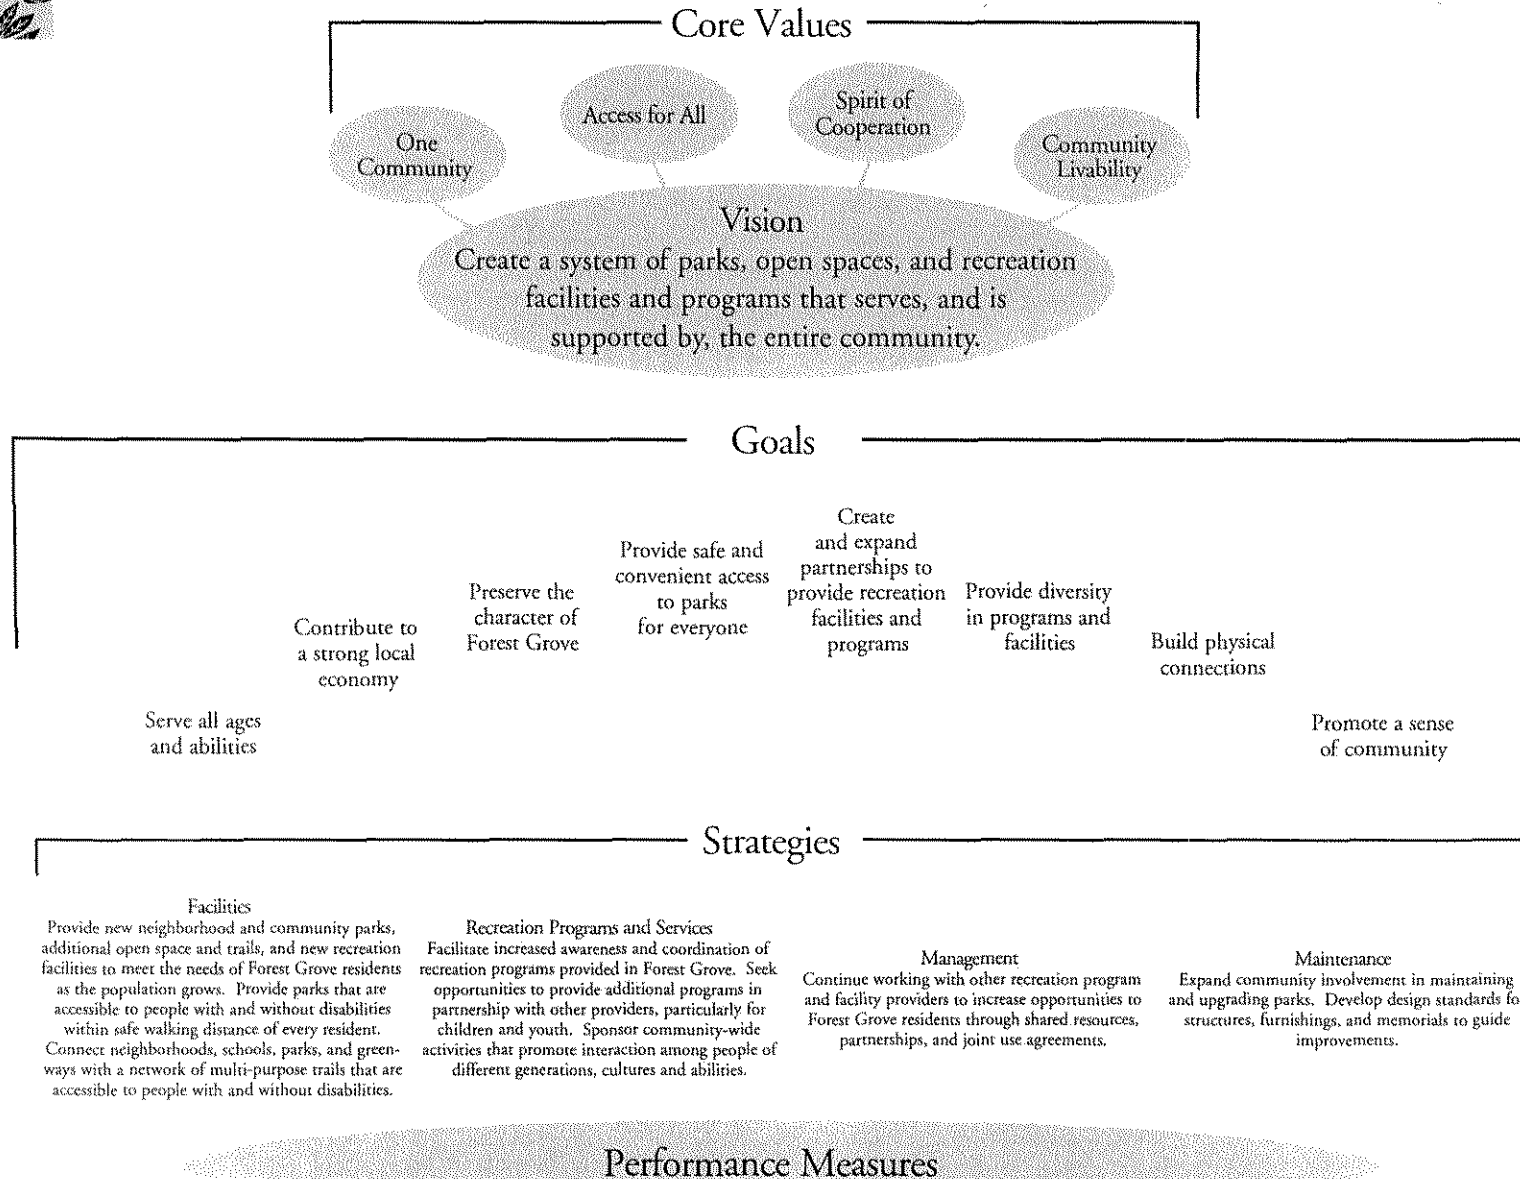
Core Values

One Community

Access for All

Spirit of Cooperation

Community Livability

Vision
Create a system of parks, open spaces, and recreation facilities and programs that serves, and is supported by, the entire community.

Goals

Serve all ages and abilities

Contribute to a strong local economy

Preserve the character of Forest Grove

Provide safe and convenient access to parks for everyone

Create and expand partnerships to provide recreation facilities and programs

Provide diversity in programs and facilities

Build physical connections

Promote a sense of community

Strategies

Facilities
Provide new neighborhood and community parks, additional open space and trails, and new recreation facilities to meet the needs of Forest Grove residents as the population grows. Provide parks that are accessible to people with and without disabilities within safe walking distance of every resident. Connect neighborhoods, schools, parks, and greenways with a network of multi-purpose trails that are accessible to people with and without disabilities.

Recreation Programs and Services
Facilitate increased awareness and coordination of recreation programs provided in Forest Grove. Seek opportunities to provide additional programs in partnership with other providers, particularly for children and youth. Sponsor community-wide activities that promote interaction among people of different generations, cultures and abilities.

Management
Continue working with other recreation program and facility providers to increase opportunities to Forest Grove residents through shared resources, partnerships, and joint use agreements.

Maintenance
Expand community involvement in maintaining and upgrading parks. Develop design standards fo structures, furnishings, and memorials to guide improvements.

Performance Measures